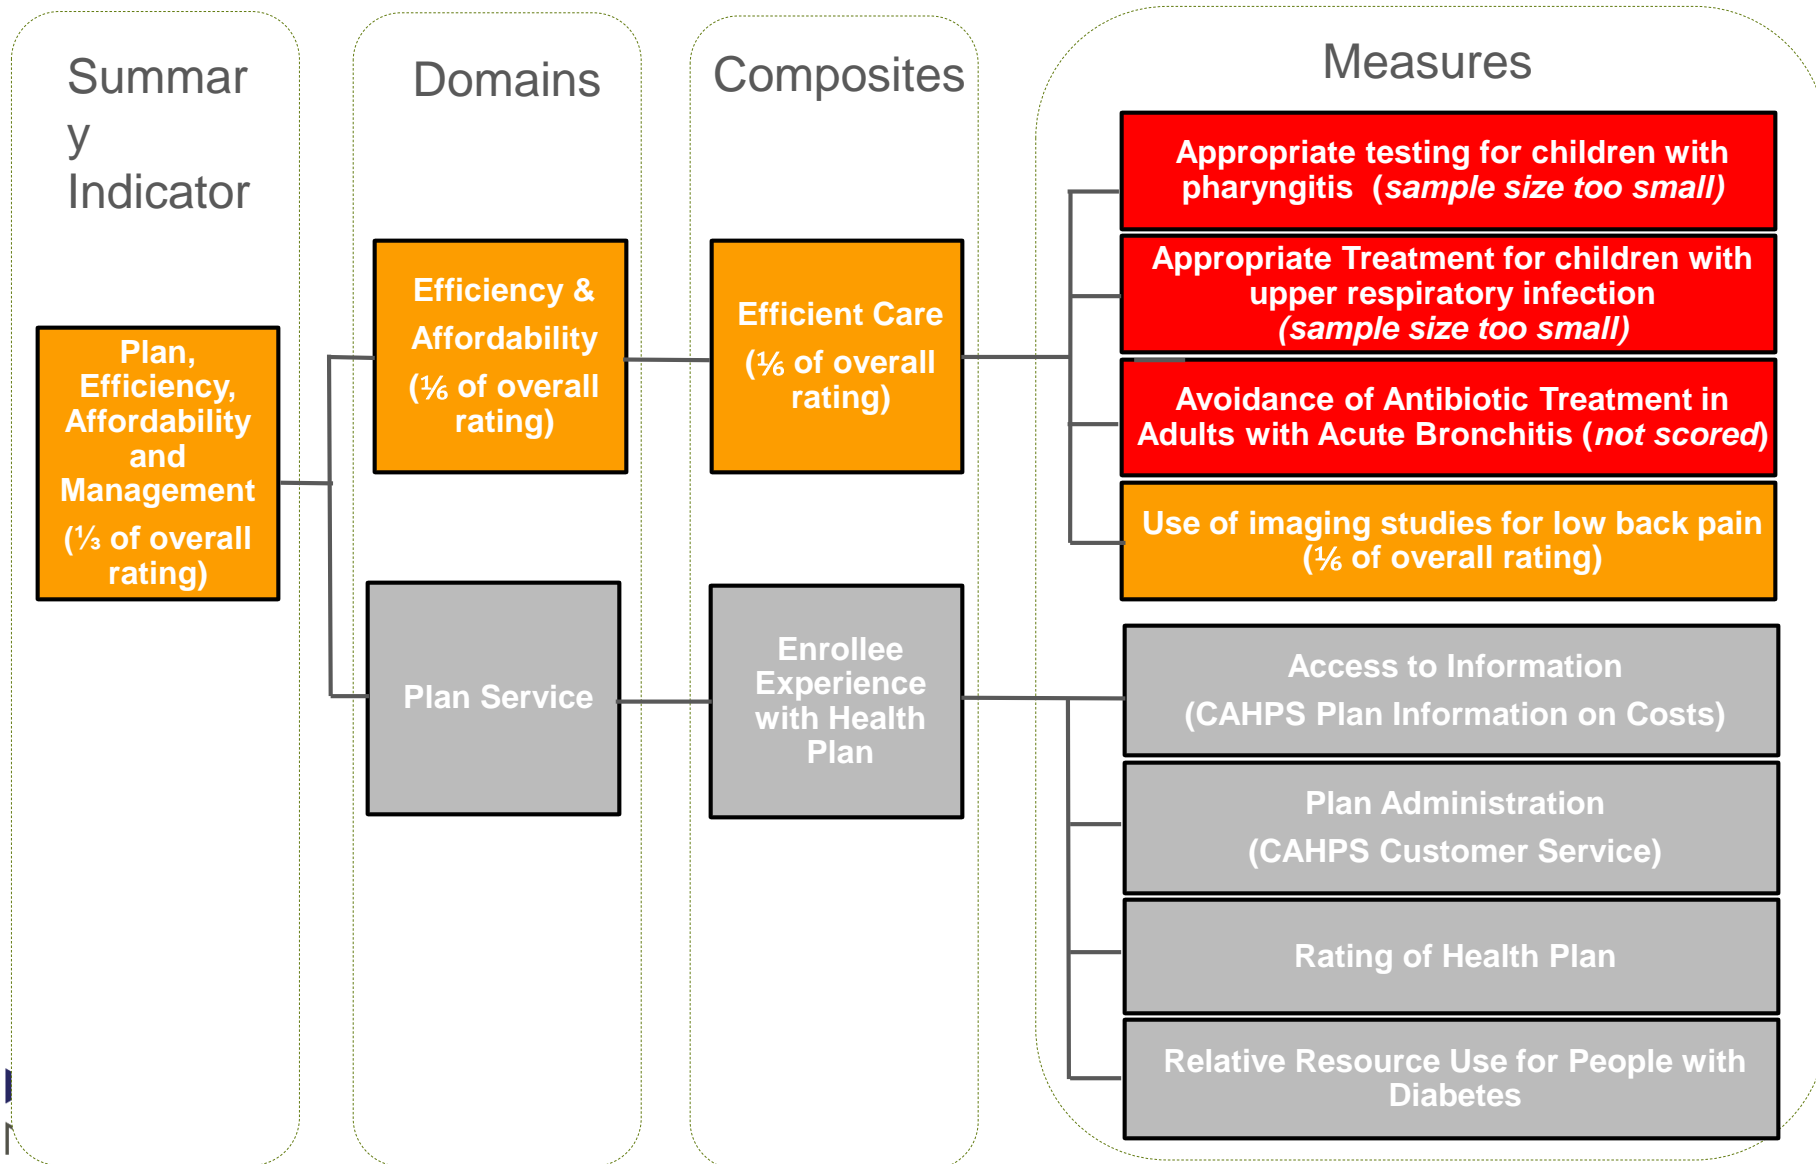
Summar
y
Indicator

Domains

Composites

Measures

Plan, Efficiency, Affordability and Management
(⅓ of overall rating)

Efficiency & Affordability
(⅙ of overall rating)

Efficient Care
(⅙ of overall rating)

Appropriate testing for children with pharyngitis (*sample size too small)*

Appropriate Treatment for children with upper respiratory infection
*(sample size too small)*

Avoidance of Antibiotic Treatment in Adults with Acute Bronchitis (*not scored*)

Use of imaging studies for low back pain
(⅙ of overall rating)

Plan Service

Enrollee Experience with Health Plan

Access to Information
(CAHPS Plan Information on Costs)

Plan Administration
(CAHPS Customer Service)

Rating of Health Plan

Relative Resource Use for People with Diabetes